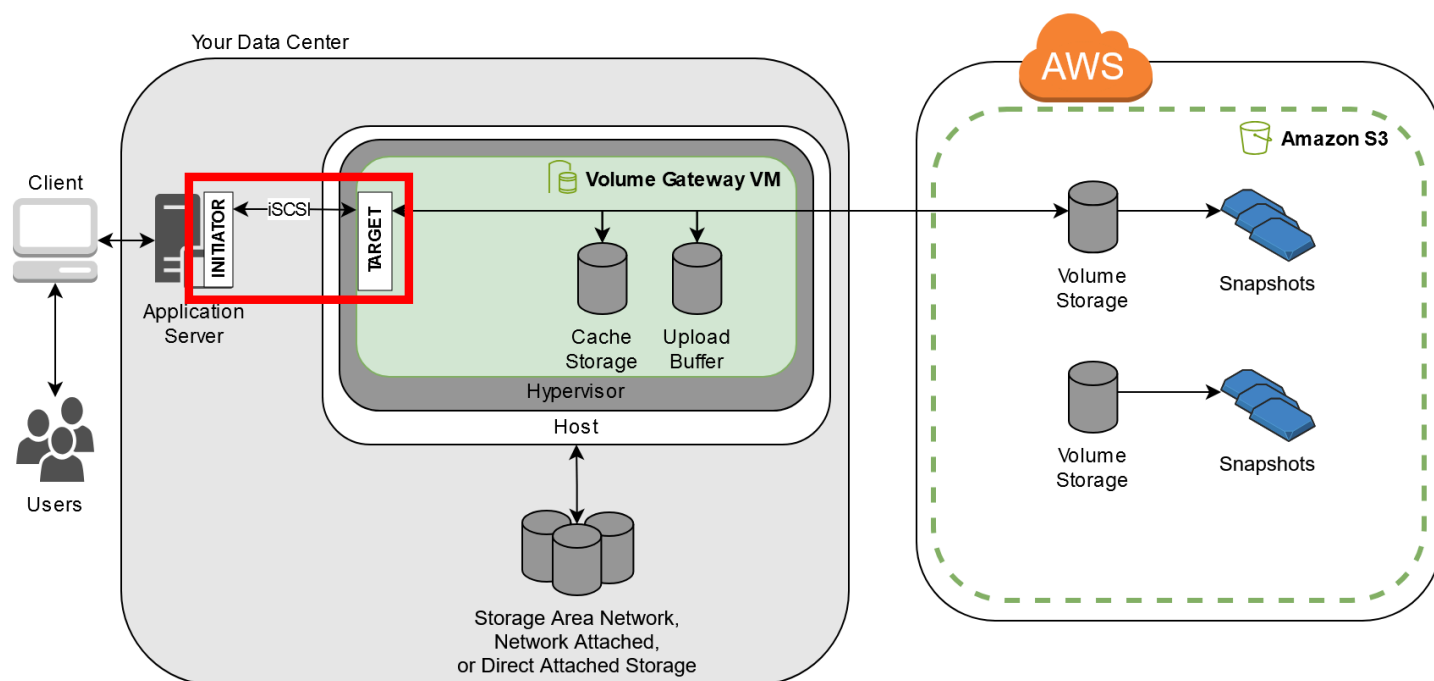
Your Data Center

AWS

Amazon S3

Client

INITIATOR

iSCSI

TARGET

Volume Gateway VM

Application Server

Cache Storage

Upload Buffer

Hypervisor

Host

Volume Storage

Snapshots

Volume Storage

Snapshots

Users

Storage Area Network, Network Attached, or Direct Attached Storage